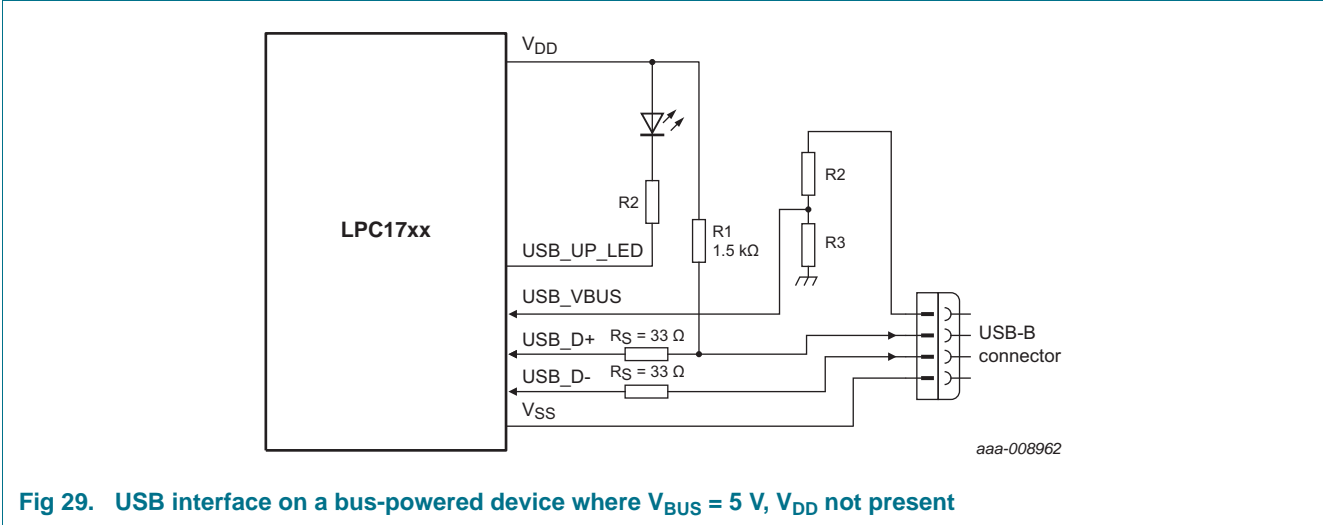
$V_{DD}$

LPC17xx

R2

R1
1.5 kΩ

R2

R3

USB_UP_LED

USB_VBUS

USB_D+ $R_S$ = 33 Ω

USB_D- $R_S$ = 33 Ω

$V_{SS}$

USB-B
connector

aaa-008962

Fig 29. USB interface on a bus-powered device where $V_{BUS}$ = 5 V, $V_{DD}$ not present